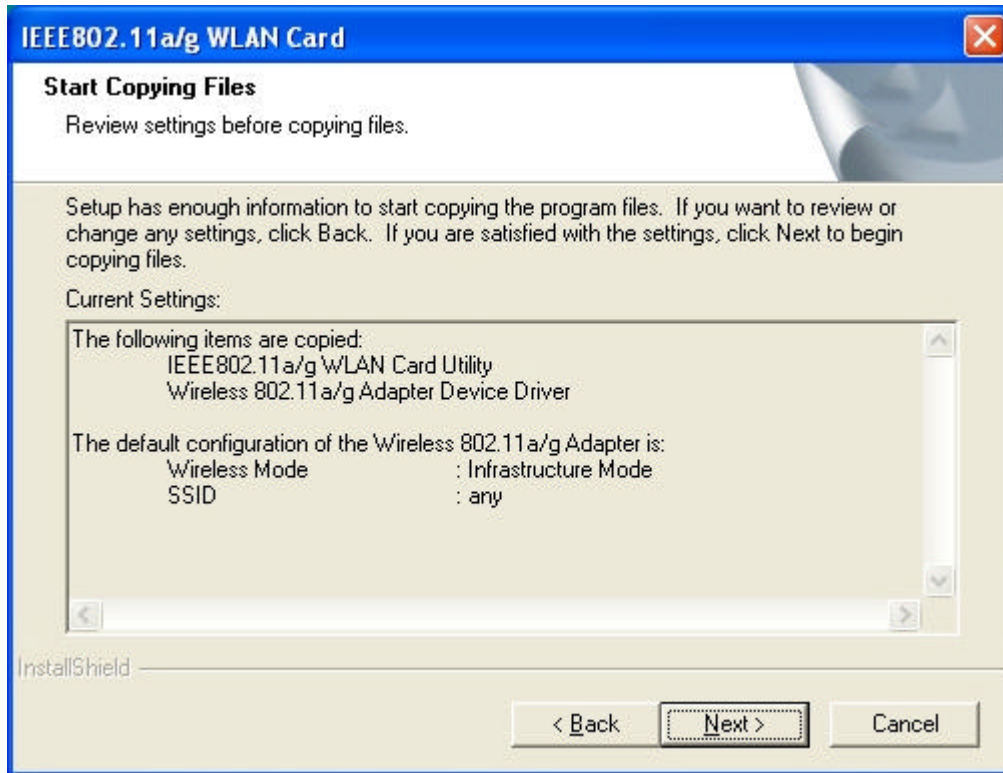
IEEE802.11a/g WLAN Card

Start Copying Files

Review settings before copying files.

Setup has enough information to start copying the program files. If you want to review or change any settings, click Back. If you are satisfied with the settings, click Next to begin copying files.

Current Settings:

The following items are copied:
IEEE802.11a/g WLAN Card Utility
Wireless 802.11a/g Adapter Device Driver

The default configuration of the Wireless 802.11a/g Adapter is:
Wireless Mode : Infrastructure Mode
SSID : any

InstallShield

< Back

Next >

Cancel